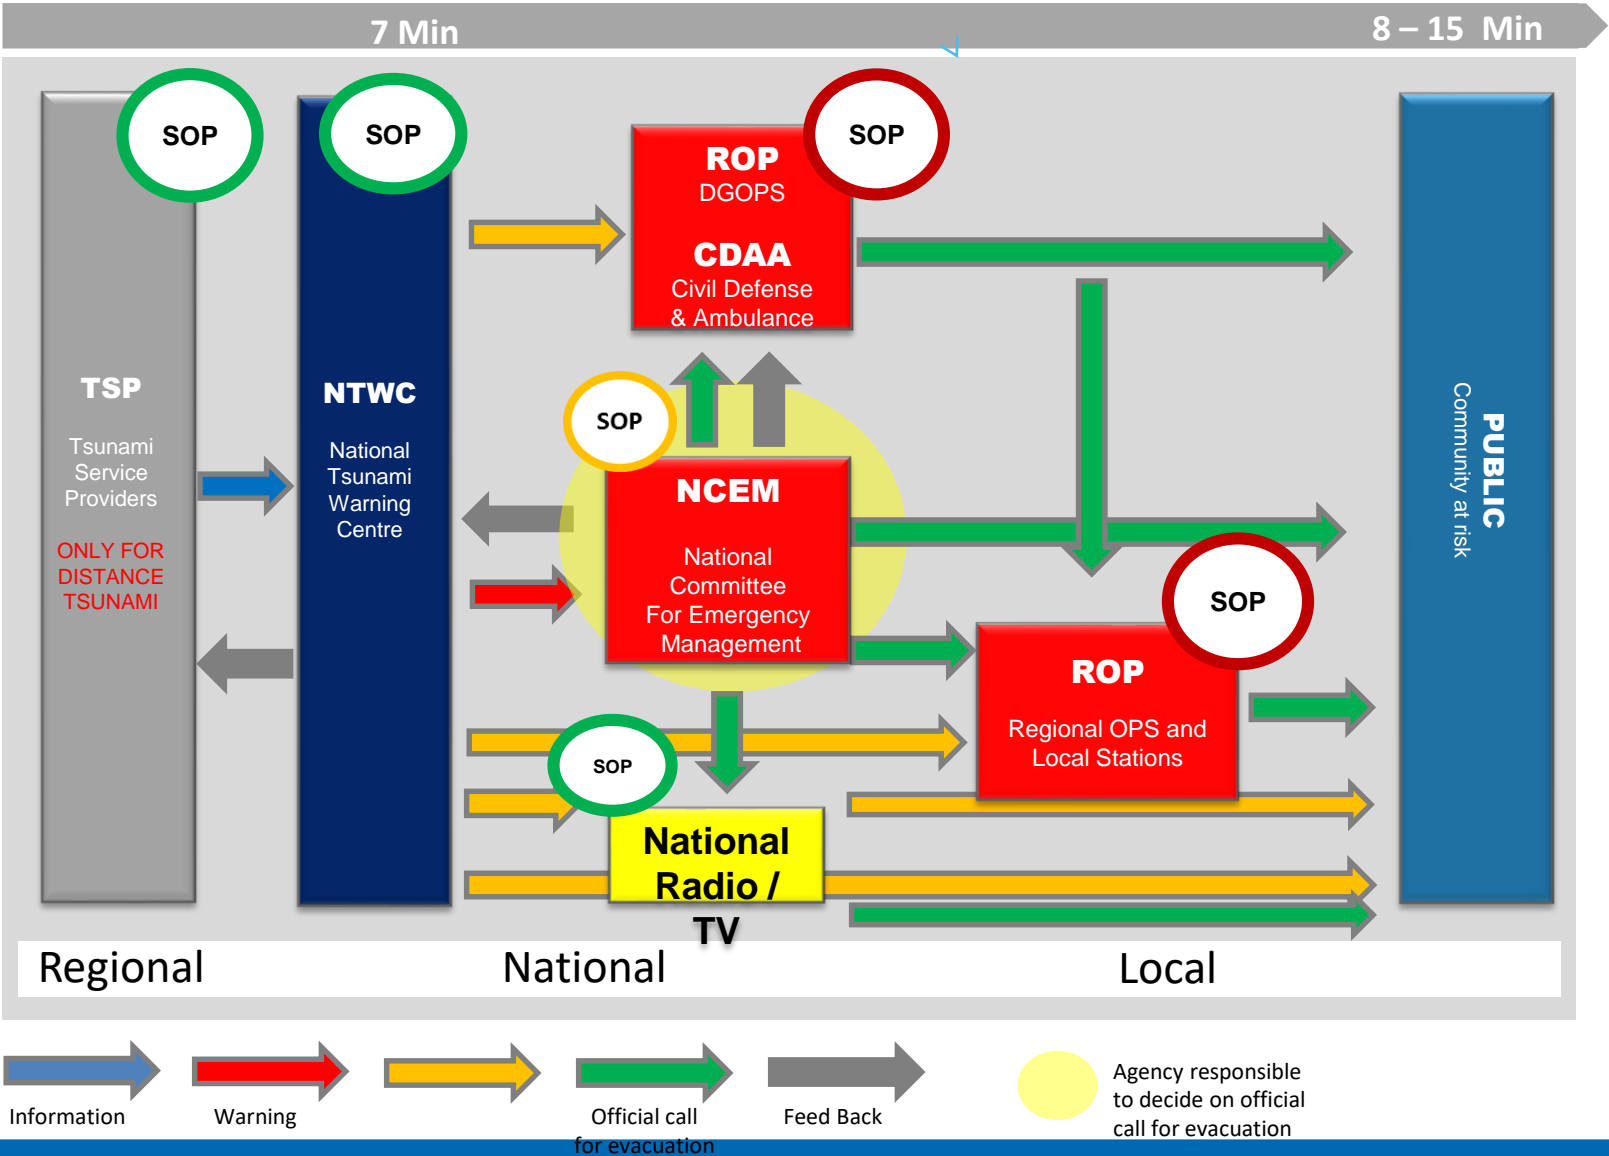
7 Min

8 – 15 Min

SOP

SOP

TSP

Tsunami Service Providers

ONLY FOR DISTANCE TSUNAMI

SOP

NTWC

National Tsunami Warning Centre

ROP
DGOPS

CDAA
Civil Defense & Ambulance

SOP

SOP

NCEM

National Committee For Emergency Management

SOP

ROP

Regional OPS and Local Stations

SOP

National Radio / TV

PUBLIC
Community at risk

Regional

National

Local

Information

Warning

Official call for evacuation

Feed Back

Agency responsible to decide on official call for evacuation